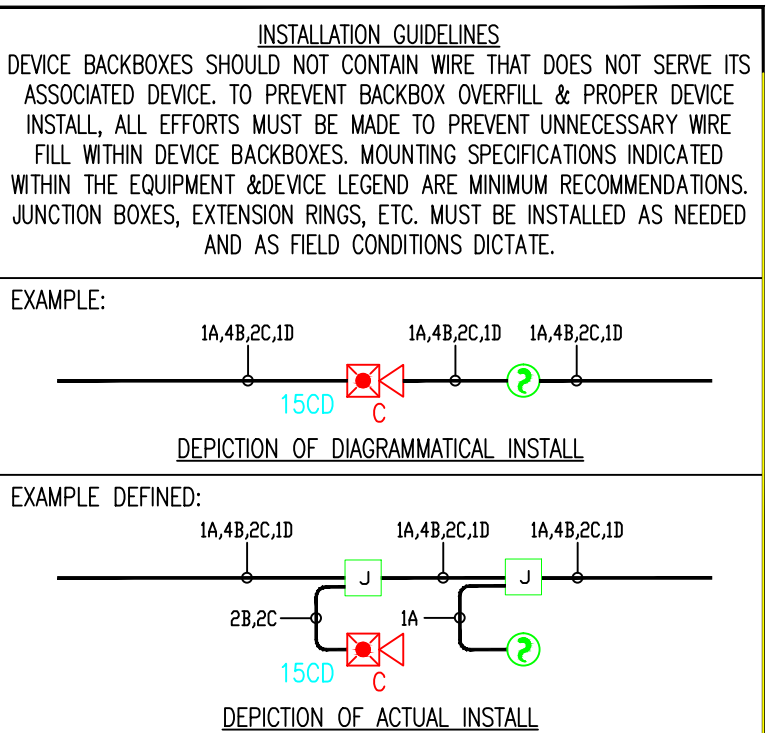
INSTALLATION GUIDELINES

DEVICE BACKBOXES SHOULD NOT CONTAIN WIRE THAT DOES NOT SERVE ITS ASSOCIATED DEVICE. TO PREVENT BACKBOX OVERFILL & PROPER DEVICE INSTALL, ALL EFFORTS MUST BE MADE TO PREVENT UNNECESSARY WIRE FILL WITHIN DEVICE BACKBOXES. MOUNTING SPECIFICATIONS INDICATED WITHIN THE EQUIPMENT &DEVICE LEGEND ARE MINIMUM RECOMMENDATIONS. JUNCTION BOXES, EXTENSION RINGS, ETC. MUST BE INSTALLED AS NEEDED AND AS FIELD CONDITIONS DICTATE.

EXAMPLE:

1A,4B,2C,1D

1A,4B,2C,1D

1A,4B,2C,1D

15CD

C

DEPICTION OF DIAGRAMMATICAL INSTALL

EXAMPLE DEFINED:

1A,4B,2C,1D

1A,4B,2C,1D

1A,4B,2C,1D

J

J

2B,2C

1A

15CD

C

DEPICTION OF ACTUAL INSTALL